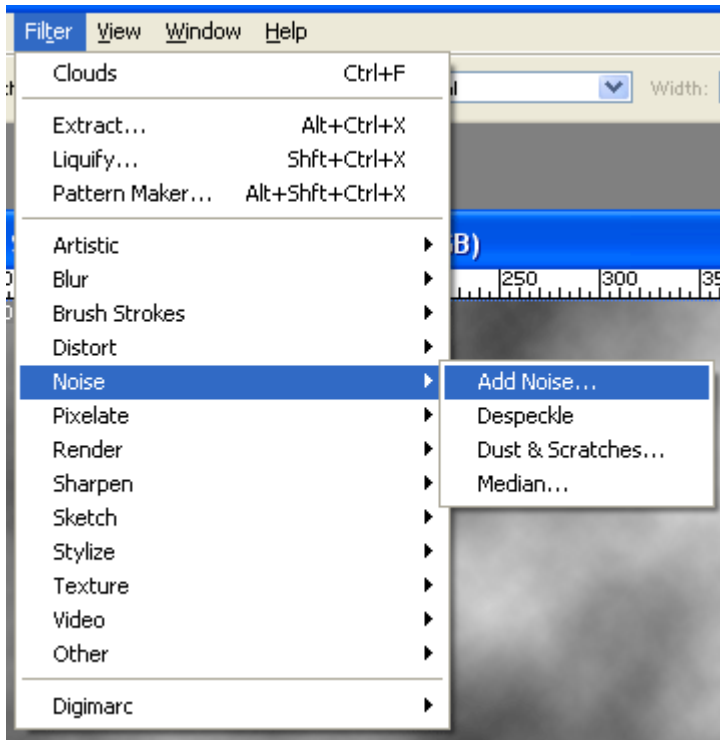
Filter View Window Help

Clouds Ctrl+F

Extract... Alt+Ctrl+X
Liquify... Shft+Ctrl+X
Pattern Maker... Alt+Shft+Ctrl+X

Artistic
Blur
Brush Strokes
Distort
Noise
Pixelate
Render
Sharpen
Sketch
Stylize
Texture
Video
Other

Digimarc

Add Noise...
Despeckle
Dust & Scratches...
Median...

Width:

B)

250 300 35